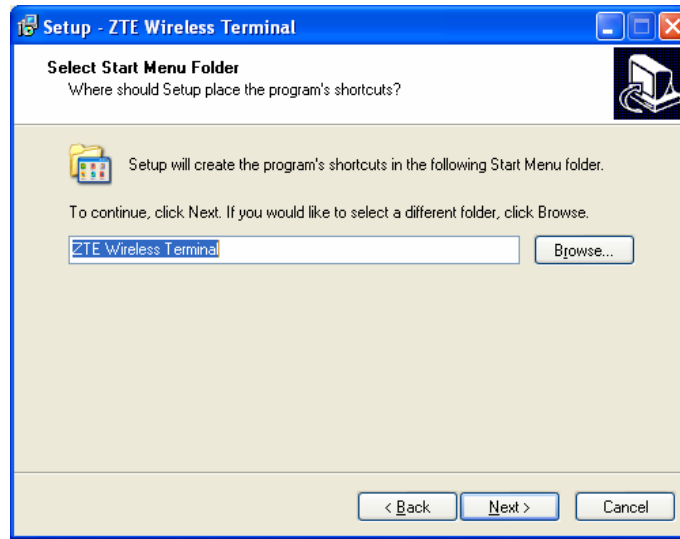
Setup - ZTE Wireless Terminal

Select Start Menu Folder
Where should Setup place the program's shortcuts?

Setup will create the program's shortcuts in the following Start Menu folder.

To continue, click Next. If you would like to select a different folder, click Browse.

ZTE Wireless Terminal

Browse...

< Back

Next >

Cancel